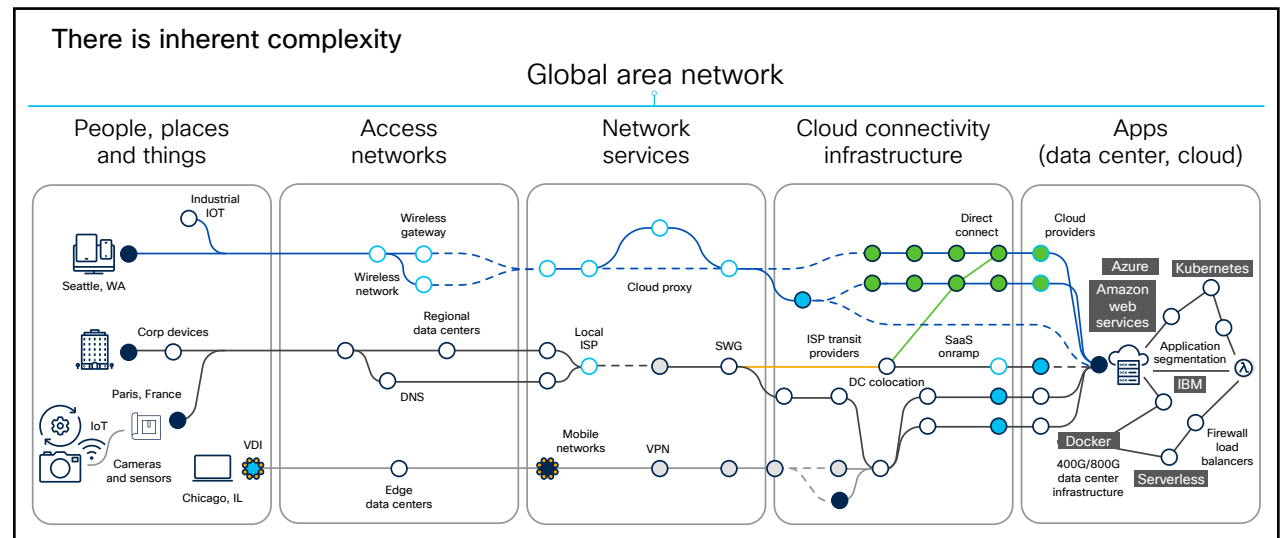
There is inherent complexity

Global area network

People, places and things

Access networks

Network services

Cloud connectivity infrastructure

Apps (data center, cloud)

Industrial IOT

Seattle, WA

Corp devices

Paris, France

IoT

Cameras and sensors

VDI

Chicago, IL

Wireless gateway

Wireless network

Regional data centers

DNS

Edge data centers

Cloud proxy

Local ISP

SWG

Mobile networks

VPN

Direct connect

ISP transit providers

SaaS onramp

DC colocation

Cloud providers

Azure

Kubernetes

Amazon web services

Application segmentation

IBM

Docker

Firewall load balancers

400G/800G data center infrastructure

Serverless